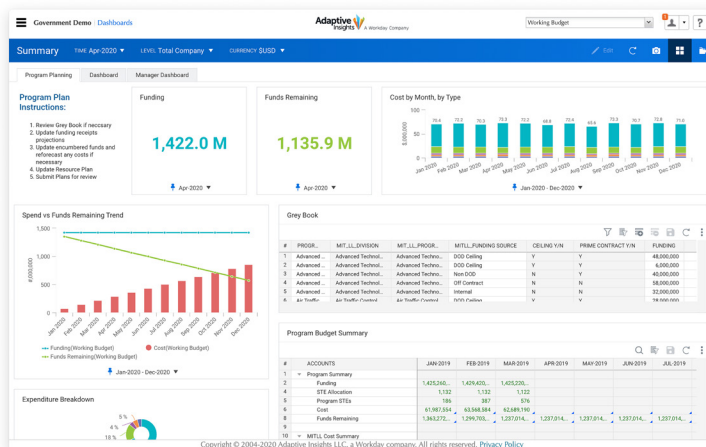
Government Demo | Dashboards

Adaptive Insights A Workday Company

Working Budget

Summary TIME Apr-2020 LEVEL Total Company CURRENCY $USD

Edit

Program Planning | Dashboard | Manager Dashboard

Program Plan Instructions:

1. Review Grey Book if neccsary
2. Update funding receipts projections
3. Update encumbered funds and reforecast any costs if necessary
4. Update Resource Plan
5. Submit Plans for review

Funding

1,422.0 M

Apr-2020

Funds Remaining

1,135.9 M

Apr-2020

Cost by Month, by Type

$000,000

70.4 72.2 70.5 71.1 69.4 68.8 72.1 71.4 70.6 72.7 70.9 72.2

Jan 2020 Feb 2020 Mar 2020 Apr 2020 May 2020 Jun 2020 Jul 2020 Aug 2020 Sep 2020 Oct 2020 Nov 2020 Dec 2020

Jan-2020 - Dec-2020

Spend vs Funds Remaining Trend

1,500
1,000
500
0

$000,000

Jan 2020 Feb 2020 Mar 2020 Apr 2020 May 2020 Jun 2020 Jul 2020 Aug 2020 Sep 2020 Oct 2020 Nov 2020 Dec 2020

Funding(Working Budget) Cost(Working Budget)
Funds Remaining(Working Budget)

Jan-2020 - Dec-2020

Grey Book

| # | PROGR... | MIT_LL_DIVISION | MIT_LL_PROGR... | MITLL_FUNDING SOURCE | CEILING Y/N | PRIME CONTRACT Y/N | FUNDING |
|---|---|---|---|---|---|---|---|
| 1 | Advanced ... | Advanced Technol... | Advanced Techno... | DOD Ceiling | Y | Y | 48,000,000 |
| 2 | Advanced ... | Advanced Technol... | Advanced Techno... | DOD Ceiling | Y | Y | 10,000,000 |
| 3 | Advanced ... | Advanced Technol... | Advanced Techno... | Non DOD | N | N | 40,000,000 |
| 4 | Advanced ... | Advanced Technol... | Advanced Techno... | Off Contract | N | N | 15,000,000 |
| 5 | Advanced ... | Advanced Technol... | Advanced Techno... | Internal | N | N | 28,000,000 |
| 6 | Air Traffic ... | Air Traffic Control | Air Traffic Control | DOD Ceiling | Y | Y | 1,000,000 |

Program Budget Summary

| # | ACCOUNTS | JAN-2019 | FEB-2019 | MAR-2019 | APR-2019 | MAY-2019 | JUN-2019 | JUL-2019 |
|---|---|---|---|---|---|---|---|---|
| 1 | Program Summary | | | | | | | |
| 2 | Funding | 1,425,260,... | 1,425,260,... | 1,425,260,... | | | | |
| 3 | STE Allocation | 1,132 | 1,132 | 1,122 | | | | |
| 4 | Program STEs | 186 | 387 | 576 | | | | |
| 5 | Cost | 61,987,554 | 63,568,884 | 62,689,190 | | | | |
| 6 | Funds Remaining | 1,363,272,... | 1,299,703,... | 1,237,014,... | 1,237,014,... | 1,237,014,... | 1,237,014,... | 1,237,014,... |
| 10 | MITLL Cost Summary | | | | | | | |

Expenditure Breakdown

Copyright © 2004-2020 Adaptive Insights LLC, a Workday company. All rights reserved. Privacy Policy